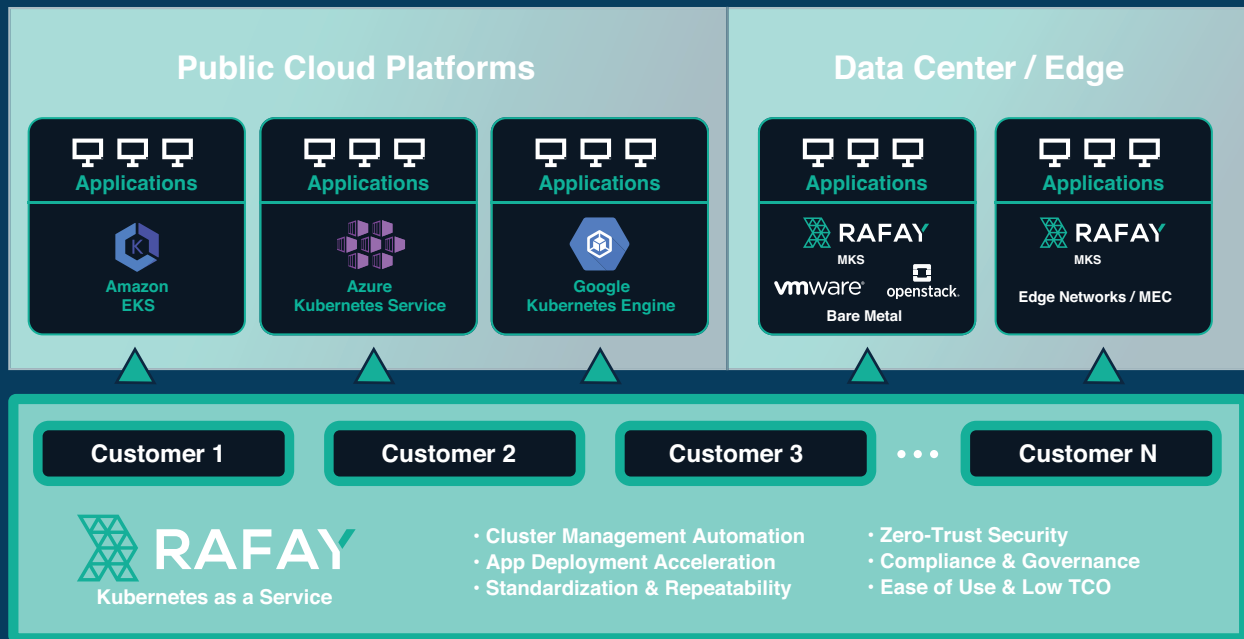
Public Cloud Platforms

Data Center / Edge

Applications

Amazon EKS

Applications

Azure Kubernetes Service

Applications

Google Kubernetes Engine

Applications

RAFAY

MKS

vmware

openstack.

Bare Metal

Applications

RAFAY

MKS

Edge Networks / MEC

Customer 1

Customer 2

Customer 3

• • •

Customer N

RAFAY

Kubernetes as a Service

• Cluster Management Automation
• App Deployment Acceleration
• Standardization & Repeatability

• Zero-Trust Security
• Compliance & Governance
• Ease of Use & Low TCO